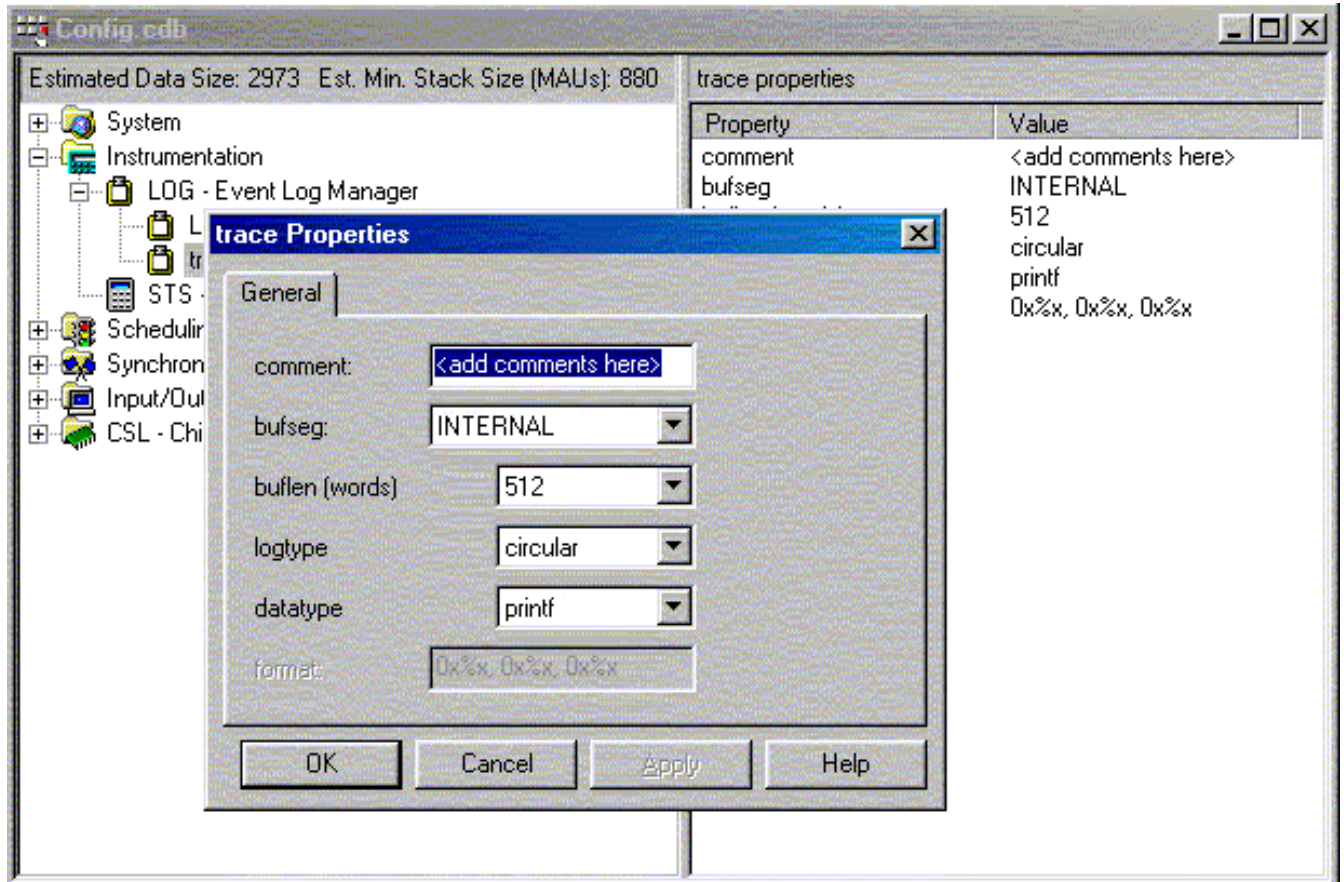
Config.cdb

Estimated Data Size: 2973 Est. Min. Stack Size (MAUs): 880

System
Instrumentation
LOG - Event Log Manager
L
tr
STS
Schedulir
Synchron
Input/Out
CSL - Chi

trace properties

| Property | Value |
|---|---|
| comment | <add comments here> |
| bufseg | INTERNAL |
| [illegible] | 512 |
| | circular |
| | printf |
| | 0x%x, 0x%x, 0x%x |

trace Properties

General

comment: <add comments here>

bufseg: INTERNAL

buflen (words) 512

logtype circular

datatype printf

format: 0x%x, 0x%x, 0x%x

OK Cancel Apply Help